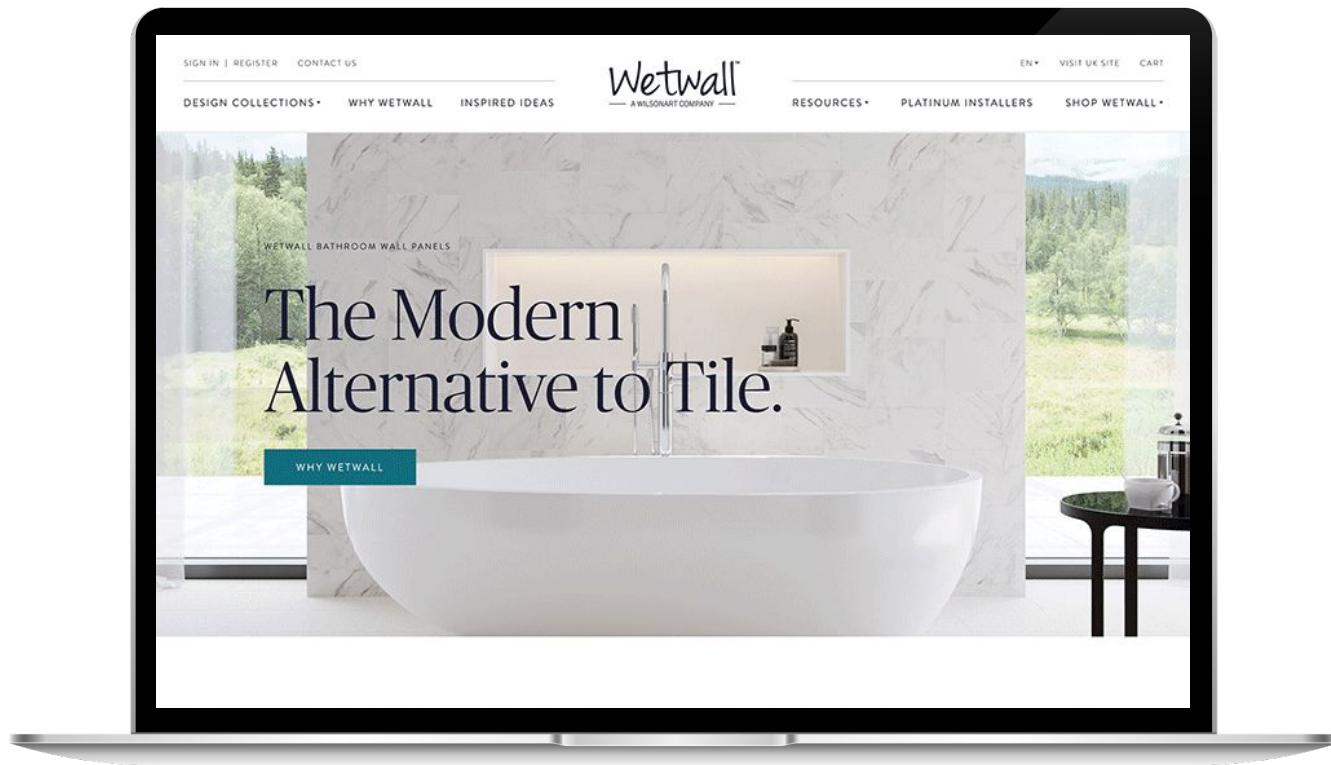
SIGN IN | REGISTER CONTACT US

Wetwall™
A WILSONART COMPANY

EN• VISIT UK SITE CART

DESIGN COLLECTIONS• WHY WETWALL INSPIRED IDEAS

RESOURCES• PLATINUM INSTALLERS SHOP WETWALL•

WETWALL BATHROOM WALL PANELS

The Modern Alternative to Tile.

WHY WETWALL